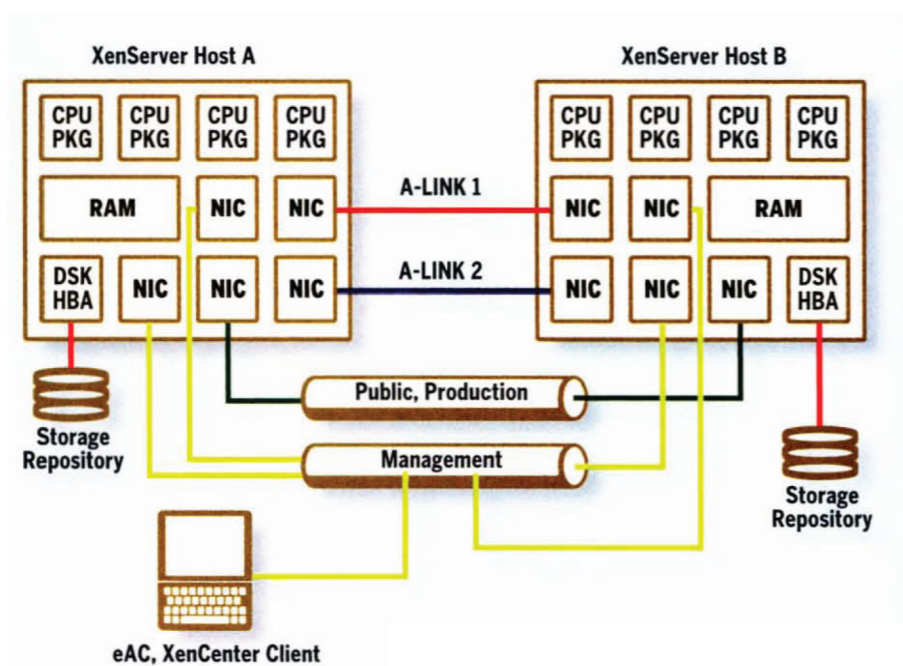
XenServer Host A

CPU PKG
CPU PKG
CPU PKG
CPU PKG
RAM
NIC
NIC
DSK HBA
NIC
NIC
NIC

XenServer Host B

CPU PKG
CPU PKG
CPU PKG
CPU PKG
NIC
NIC
RAM
NIC
NIC
NIC
DSK HBA

A-LINK 1
A-LINK 2

Public, Production
Management

Storage Repository
Storage Repository

eAC, XenCenter Client